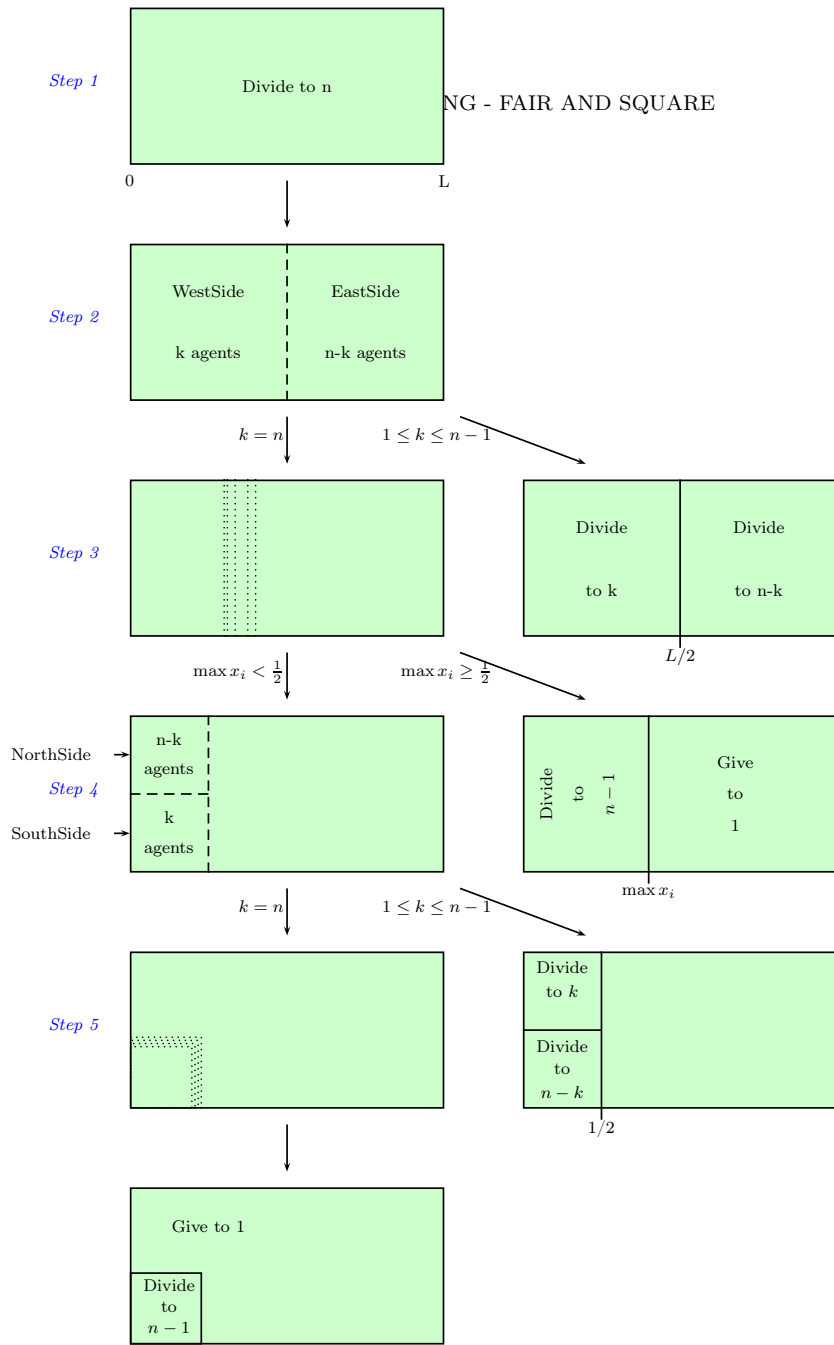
NG - FAIR AND SQUARE

Step 1

Divide to n

0

L

Step 2

WestSide

k agents

EastSide

n-k agents

$k = n$

$1 \leq k \leq n-1$

Step 3

Divide

to k

Divide

to n-k

$L/2$

$\max x_i < \frac{1}{2}$

$\max x_i \geq \frac{1}{2}$

NorthSide

Step 4

SouthSide

n-k

agents

k

agents

Divide

to

$n-1$

Give

to

1

$\max x_i$

$k = n$

$1 \leq k \leq n-1$

Step 5

Divide

to $k$

Divide

to

$n-k$

$1/2$

Give to 1

Divide

to

$n-1$